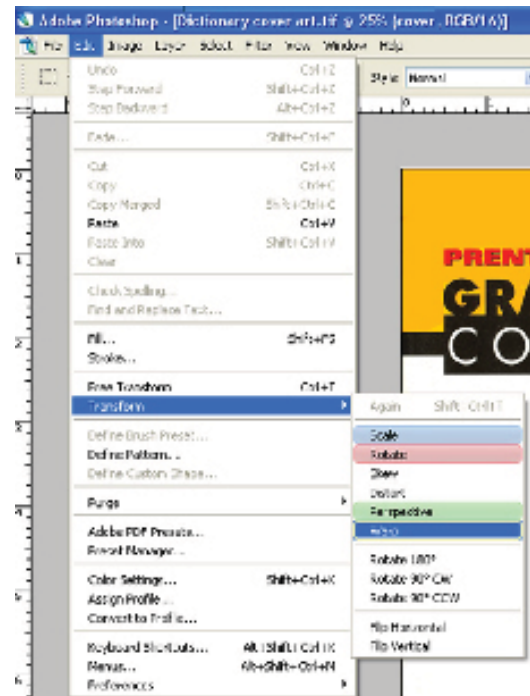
Adobe Photoshop - [Dictionary cover art.tif @ 25% (cover, RGB/16)]

File Edit Image Layer Select Filter View Window Help

Style: Normal

Undo Ctrl+Z
Step Forward Shift+Ctrl+Z
Step Backward Alt+Ctrl+Z

Fade... Shift+Ctrl+F

Cut Ctrl+X
Copy Ctrl+C
Copy Merged Shift+Ctrl+C
Paste Ctrl+V
Paste Into Shift+Ctrl+V
Clear

Check Spelling...
Find and Replace Text...

Fill... Shift+F5
Stroke...

Free Transform Ctrl+T
Transform

Define Brush Preset...
Define Pattern...
Define Custom Shape...

Purge

Adobe PDF Presets...
Preset Manager...

Color Settings... Shift+Ctrl+K
Assign Profile...
Convert to Profile...

Keyboard Shortcuts... Alt+Shift+Ctrl+K
Menus... Alt+Shift+Ctrl+M
Preferences

Again Shift+Ctrl+T

Scale
Rotate
Skew
Distort
Perspective
Warp

Rotate 180°
Rotate 90° CW
Rotate 90° CCW

Flip Horizontal
Flip Vertical

PRENT
GRA
CO